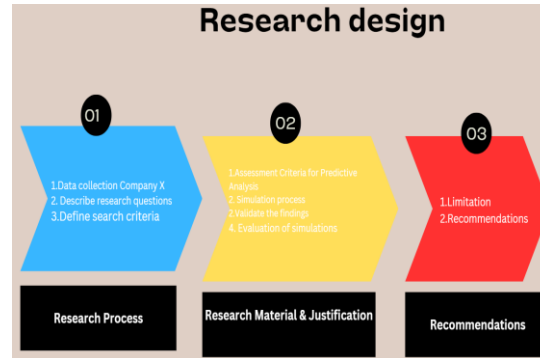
Research design

01

1.Data collection Company X
2. Describe research questions
3.Define search criteria

Research Process

02

1.Assessment Criteria for Predictive Analysis
2. Simulation process
3.Validate the findings
4. Evaluation of simulations

Research Material & Justification

03

1.Limitation
2.Recommendations

Recommendations